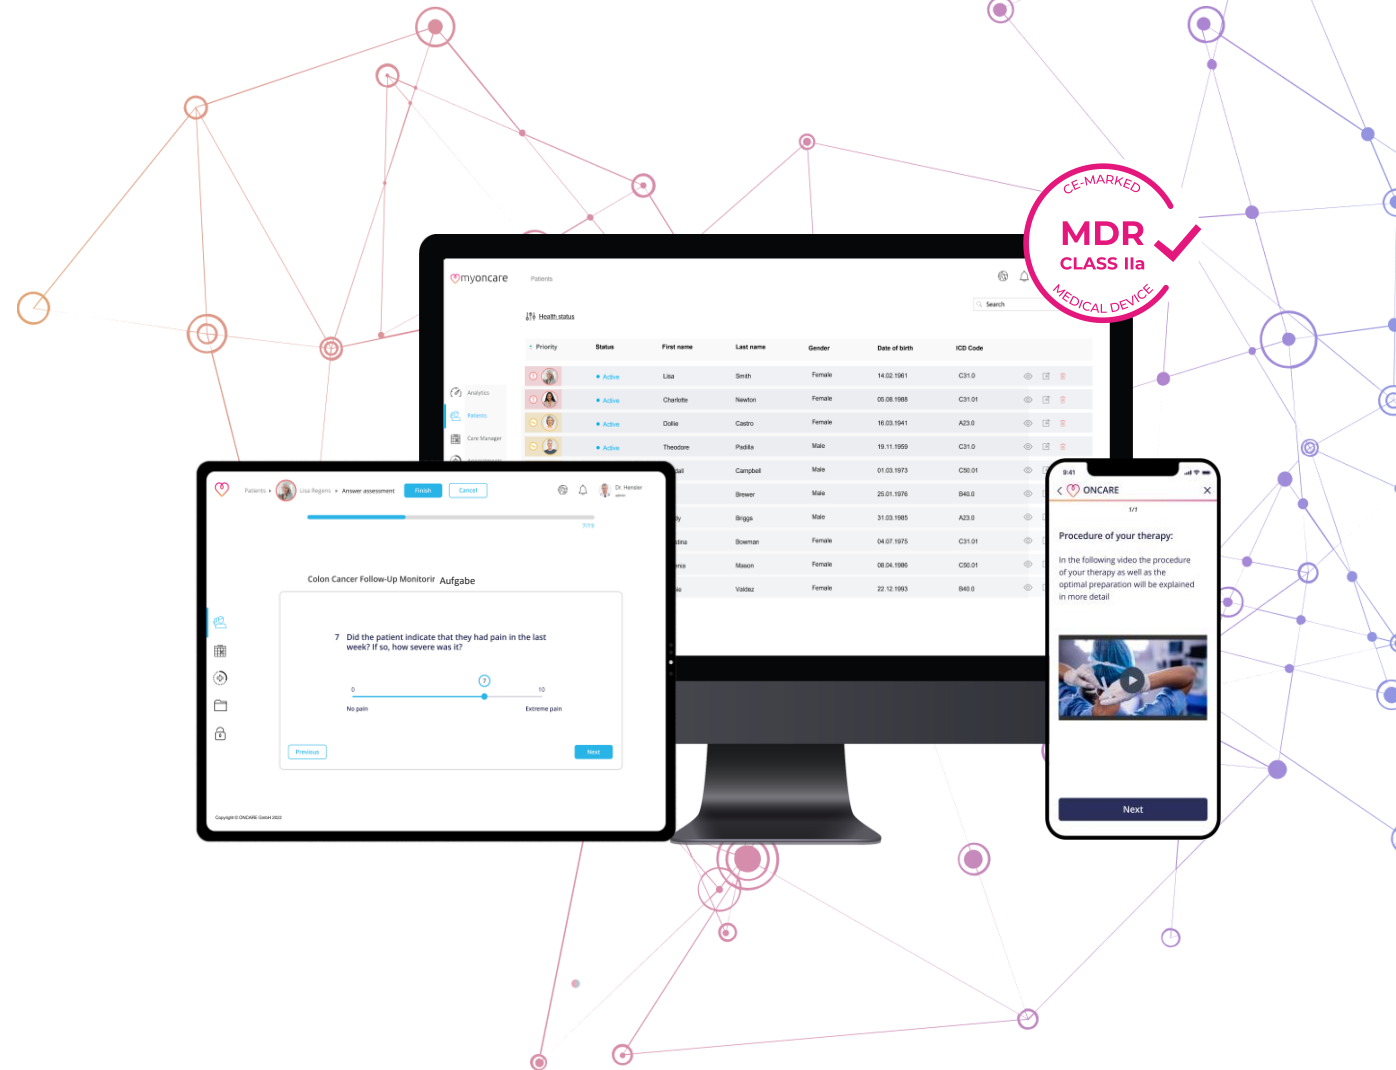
CE-MARKED
MDR
CLASS IIa
MEDICAL DEVICE

myoncare
Patients
Search
Health status
Analytics
Patients
Care Manager

| Priority | Status | First name | Last name | Gender | Date of birth | ICD Code |
|---|---|---|---|---|---|---|
| | Active | Lisa | Smith | Female | 14.02.1961 | C31.0 |
| | Active | Charlotte | Newton | Female | 05.08.1988 | C31.01 |
| | Active | Dollie | Castro | Female | 16.03.1941 | A23.0 |
| | Active | Theodore | Padilla | Male | 19.11.1959 | C31.0 |
| | | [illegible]dall | Campbell | Male | 01.03.1973 | C50.01 |
| | | | Brewer | Male | 25.01.1976 | B40.0 |
| | | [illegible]y | Briggs | Male | 31.03.1985 | A23.0 |
| | | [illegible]dina | Bowman | Female | 04.07.1975 | C31.01 |
| | | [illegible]nnis | Mason | Female | 08.04.1986 | C50.01 |
| | | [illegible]e | Valdez | Female | 22.12.1993 | B40.0 |

Patients › Lisa Regens › Answer assessment
Finish
Cancel
Dr. Hender
admin
7/19
Colon Cancer Follow-Up Monitorir Aufgabe
7 Did the patient indicate that they had pain in the last week? If so, how severe was it?
0
7
10
No pain
Extreme pain
Previous
Next
Copyright © ONCARE GmbH 2022

9:41
ONCARE
1/1
Procedure of your therapy:
In the following video the procedure of your therapy as well as the optimal preparation will be explained in more detail
Next